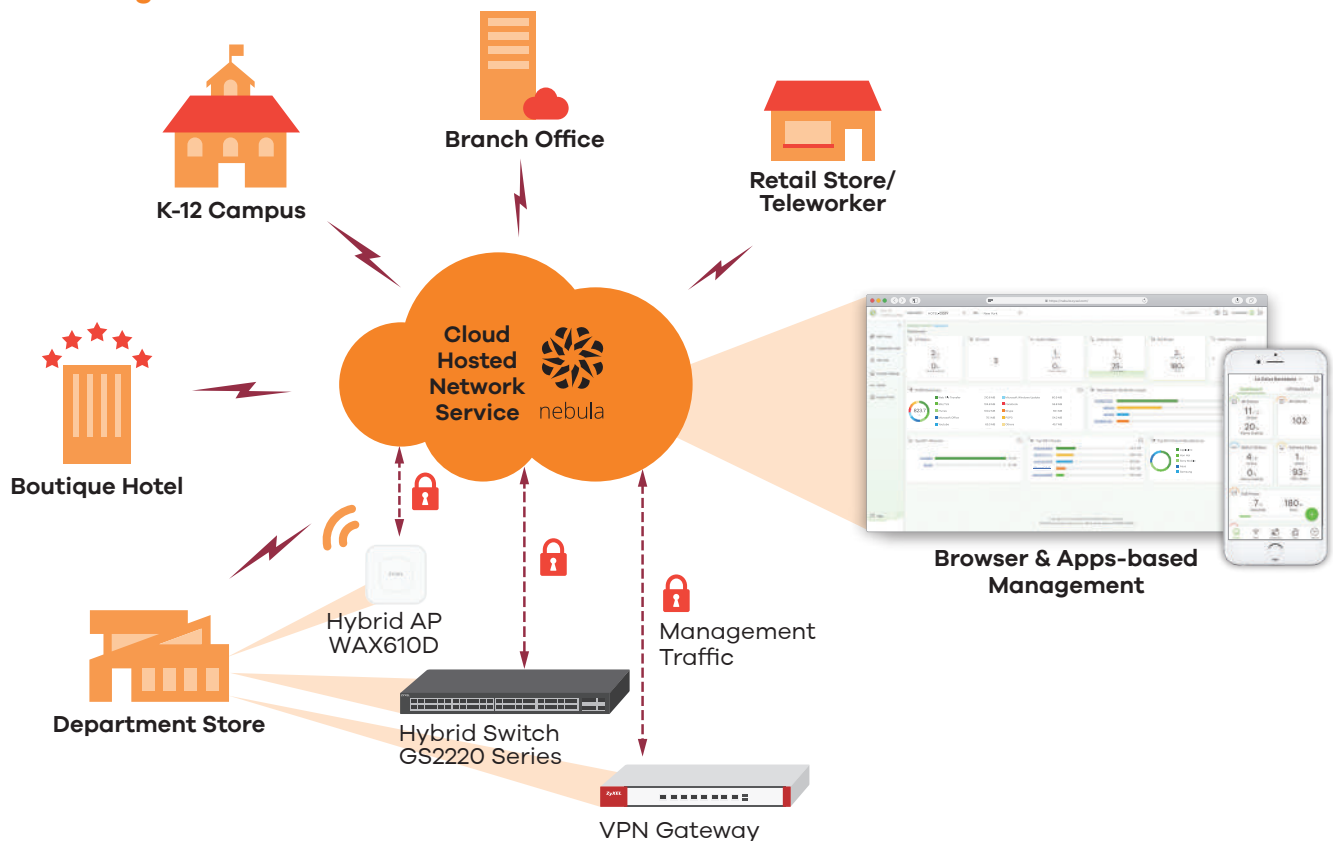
Branch Office

K-12 Campus

Retail Store/
Teleworker

Cloud Hosted Network Service

nebula

Boutique Hotel

Browser & Apps-based Management

Hybrid AP
WAX610D

Management Traffic

Department Store

Hybrid Switch
GS2220 Series

VPN Gateway